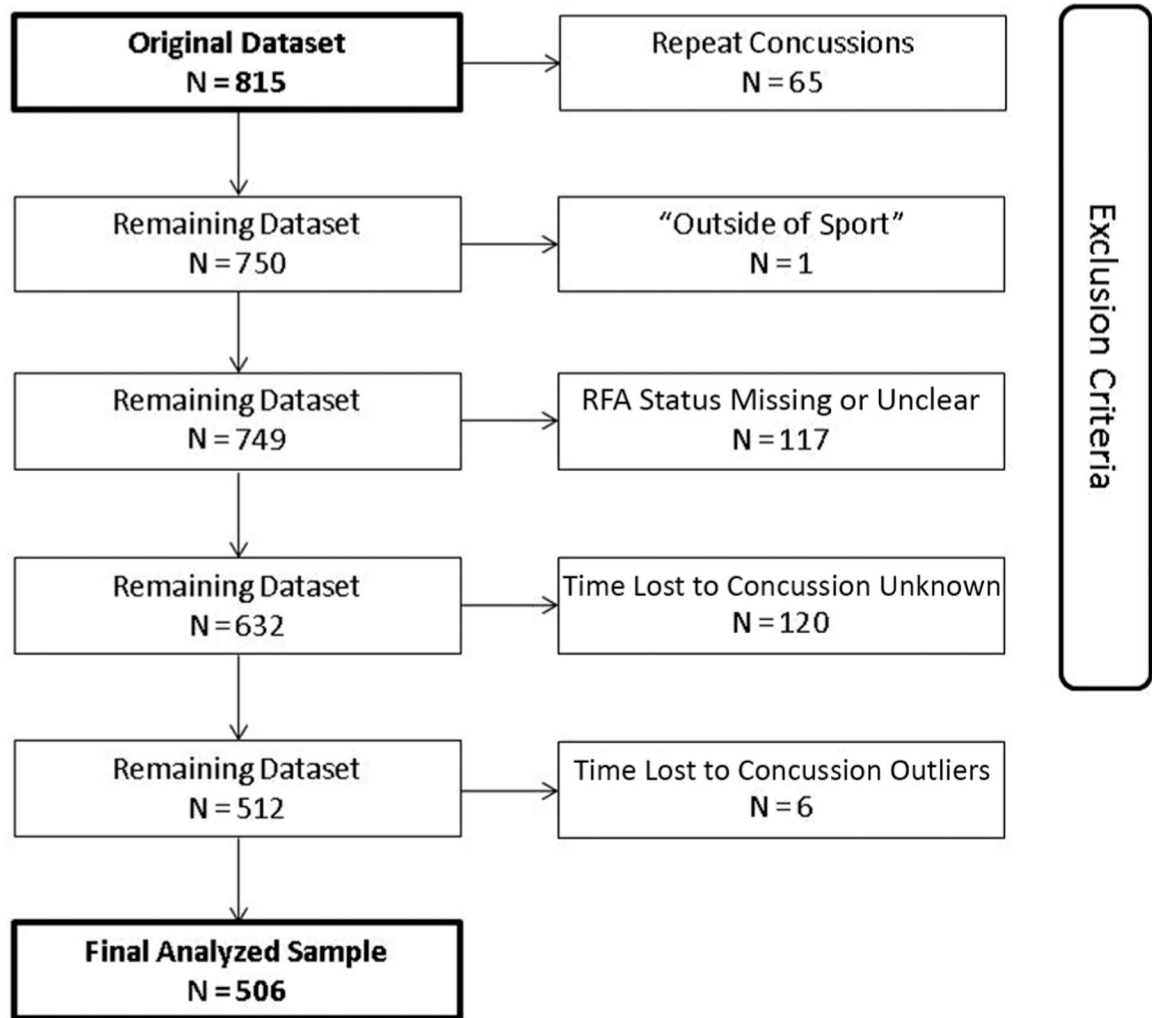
Original Dataset
N = 815

Repeat Concussions
N = 65

Remaining Dataset
N = 750

"Outside of Sport"
N = 1

Remaining Dataset
N = 749

RFA Status Missing or Unclear
N = 117

Remaining Dataset
N = 632

Time Lost to Concussion Unknown
N = 120

Remaining Dataset
N = 512

Time Lost to Concussion Outliers
N = 6

Final Analyzed Sample
N = 506

Exclusion Criteria